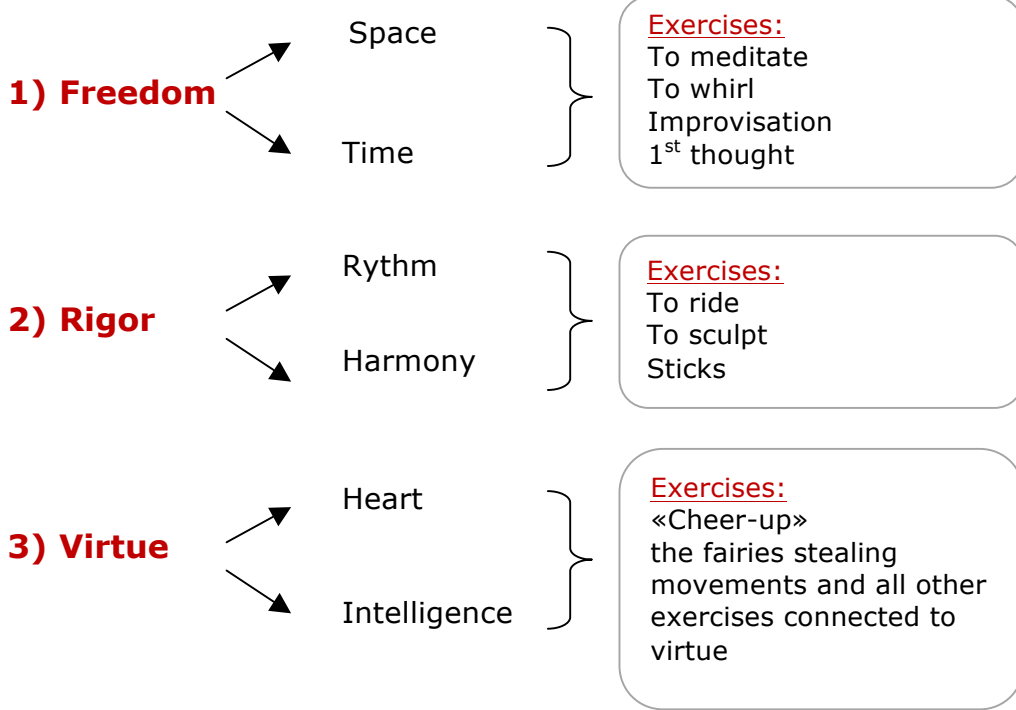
1) Freedom

Space

Time

Exercises:
To meditate
To whirl
Improvisation
$1^{st}$ thought

2) Rigor

Rythm

Harmony

Exercises:
To ride
To sculpt
Sticks

3) Virtue

Heart

Intelligence

Exercises:
«Cheer-up»
the fairies stealing movements and all other exercises connected to virtue